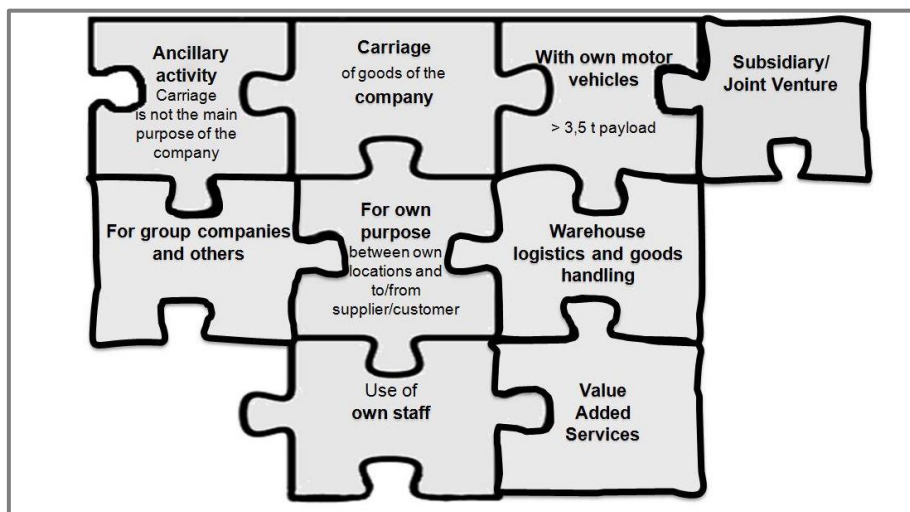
Ancillary activity
Carriage is not the main purpose of the company

Carriage
of goods of the
company

With own motor vehicles
> 3,5 t payload

Subsidiary/ Joint Venture

For group companies and others

For own purpose
between own locations and to/from supplier/customer

Warehouse logistics and goods handling

Use of
own staff

Value Added Services